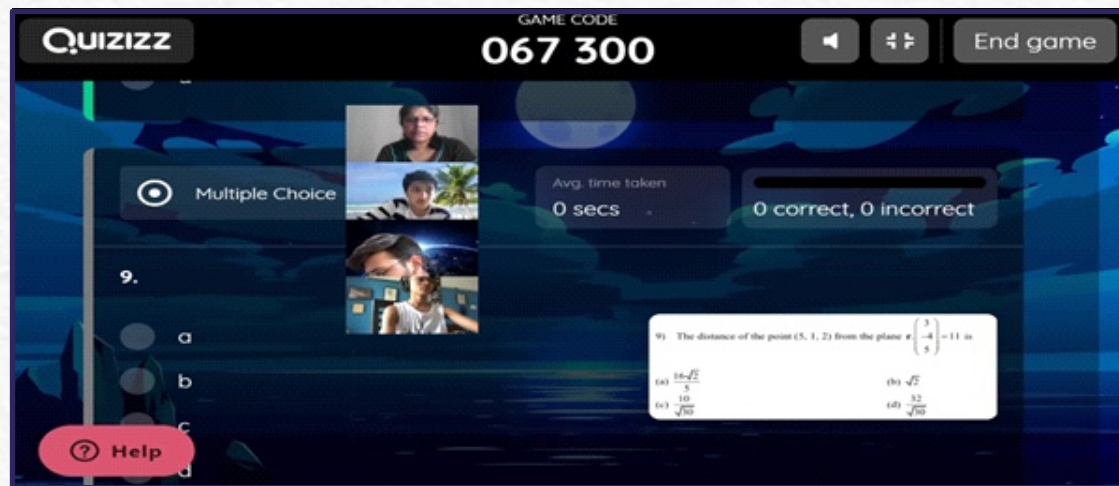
QUIZIZZ

GAME CODE
067 300

End game

Multiple Choice

Avg. time taken
0 secs

0 correct, 0 incorrect

9.

a

b

c

d

9) The distance of the point (5, 1, 2) from the plane $r \cdot \begin{pmatrix} 3 \\ -4 \\ 5 \end{pmatrix} = 11$ is

(a) $\frac{16\sqrt{2}}{5}$

(b) $\sqrt{2}$

(c) $\frac{10}{\sqrt{50}}$

(d) $\frac{32}{\sqrt{50}}$

Help